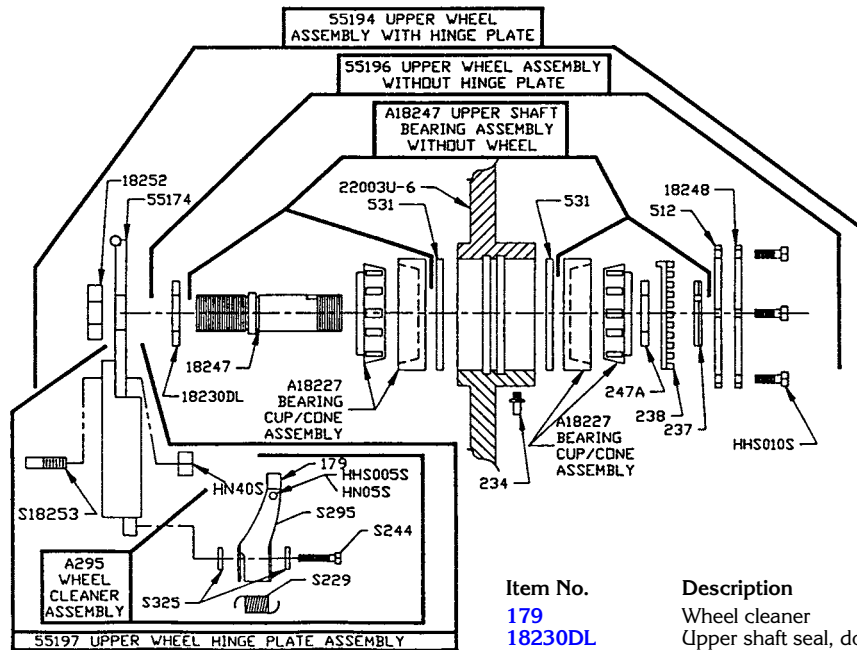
55194 UPPER WHEEL ASSEMBLY WITH HINGE PLATE

55196 UPPER WHEEL ASSEMBLY WITHOUT HINGE PLATE

A18247 UPPER SHAFT BEARING ASSEMBLY WITHOUT WHEEL

18252
55174
22003U-6
531
531
18248
512
18247
18230DL
A18227 BEARING CUP/CONE ASSEMBLY
247A
238
237
HHS010S
A18227 BEARING CUP/CONE ASSEMBLY
234
179
HHS005S
HN05S
HN40S
S18253
S295
S244
A295 WHEEL CLEANER ASSEMBLY
S325
S229
55197 UPPER WHEEL HINGE PLATE ASSEMBLY

| Item No. | Description |
|---|---|
| 179 | Wheel cleaner |
| 18230DL | Upper shaft seal, do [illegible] |